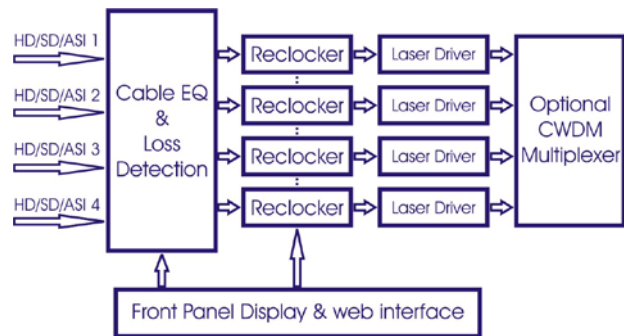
HD/SD/ASI 1
HD/SD/ASI 2
HD/SD/ASI 3
HD/SD/ASI 4

Cable EQ & Loss Detection

Reclocker
Reclocker
Reclocker
Reclocker

Laser Driver
Laser Driver
Laser Driver
Laser Driver

Optional CWDM Multiplexer

Front Panel Display & web interface